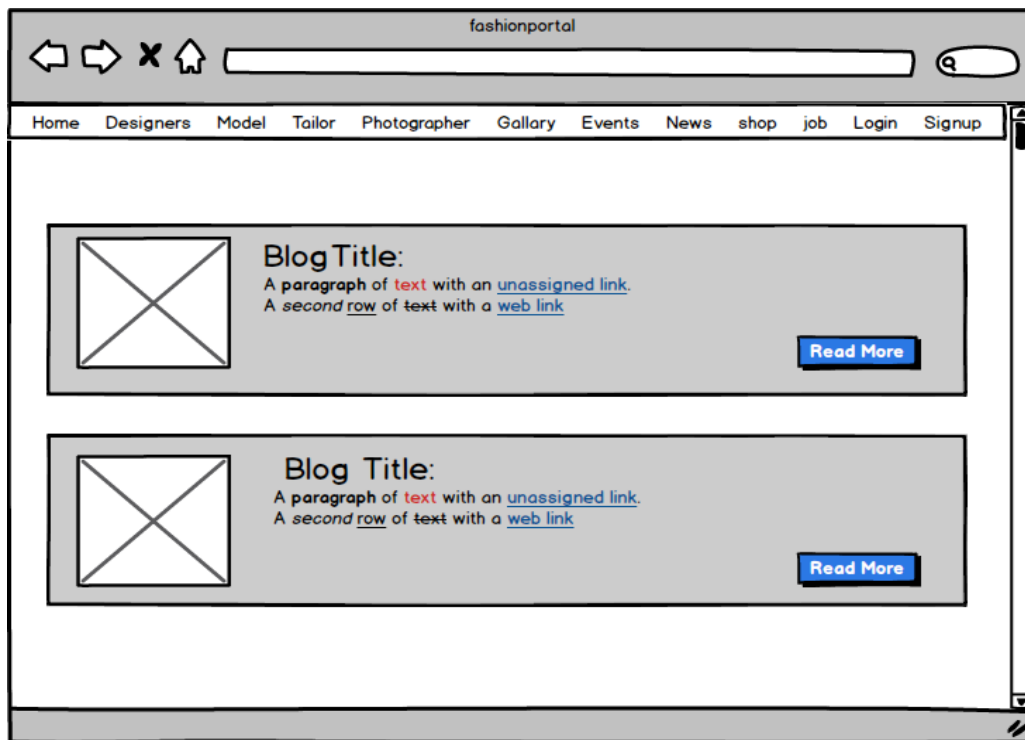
fashionportal

Home Designers Model Tailor Photographer Gallary Events News shop job Login Signup

BlogTitle:
A **paragraph** of text with an unassigned link.
A *second* row of ~~text~~ with a web link

Read More

Blog Title:
A **paragraph** of text with an unassigned link.
A *second* row of ~~text~~ with a web link

Read More